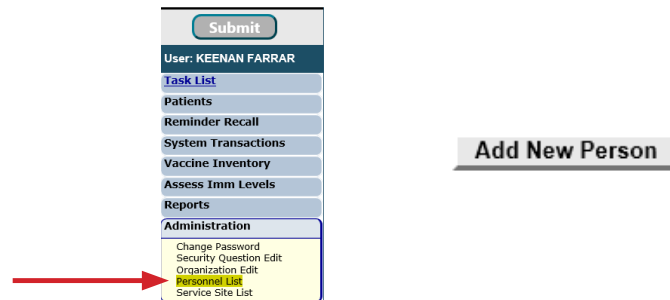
Submit

User: KEENAN FARRAR

Task List
Patients
Reminder Recall
System Transactions
Vaccine Inventory
Assess Imm Levels
Reports
Administration

Change Password
Security Question Edit
Organization Edit
Personnel List
Service Site List

Add New Person